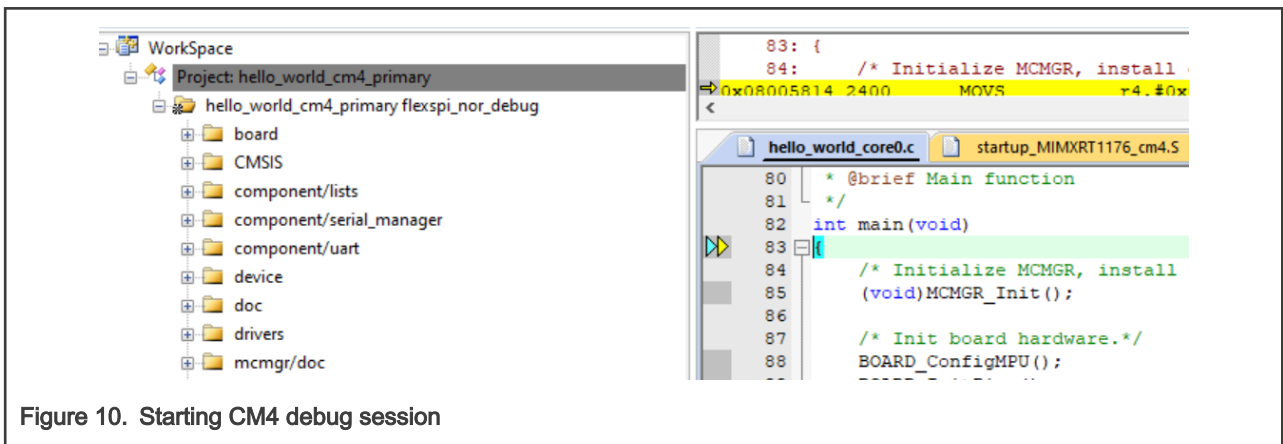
WorkSpace
Project: hello_world_cm4_primary
hello_world_cm4_primary flexspi_nor_debug
board
CMSIS
component/lists
component/serial_manager
component/uart
device
doc
drivers
mcmgr/doc

83: {
84: /* Initialize MCMGR, install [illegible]
0x08005814 2400 MOVS r4,#0x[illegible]

hello_world_core0.c
startup_MIMXRT1176_cm4.S

80 * @brief Main function
81 */
82 int main(void)
83 {
84 /* Initialize MCMGR, install
85 (void)MCMGR_Init();
86
87 /* Init board hardware.*/
88 BOARD_ConfigMPU();

Figure 10. Starting CM4 debug session